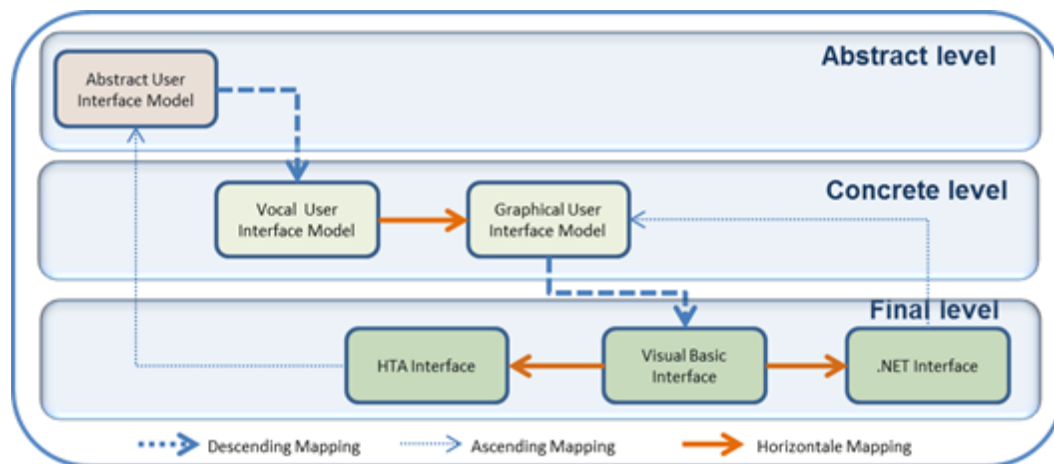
Abstract level

Abstract User Interface Model

Concrete level

Vocal User Interface Model

Graphical User Interface Model

Final level

HTA Interface

Visual Basic Interface

.NET Interface

Descending Mapping

Ascending Mapping

Horizontale Mapping